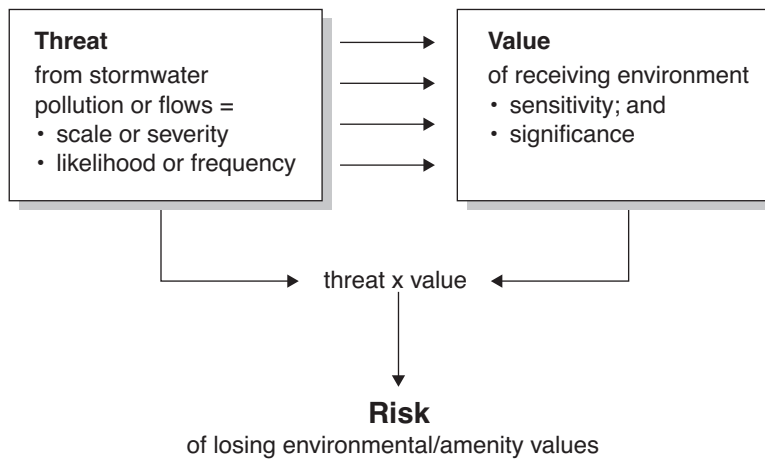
**Threat**
from stormwater pollution or flows =
• scale or severity
• likelihood or frequency

**Value**
of receiving environment
• sensitivity; and
• significance

threat x value

**Risk**
of losing environmental/amenity values